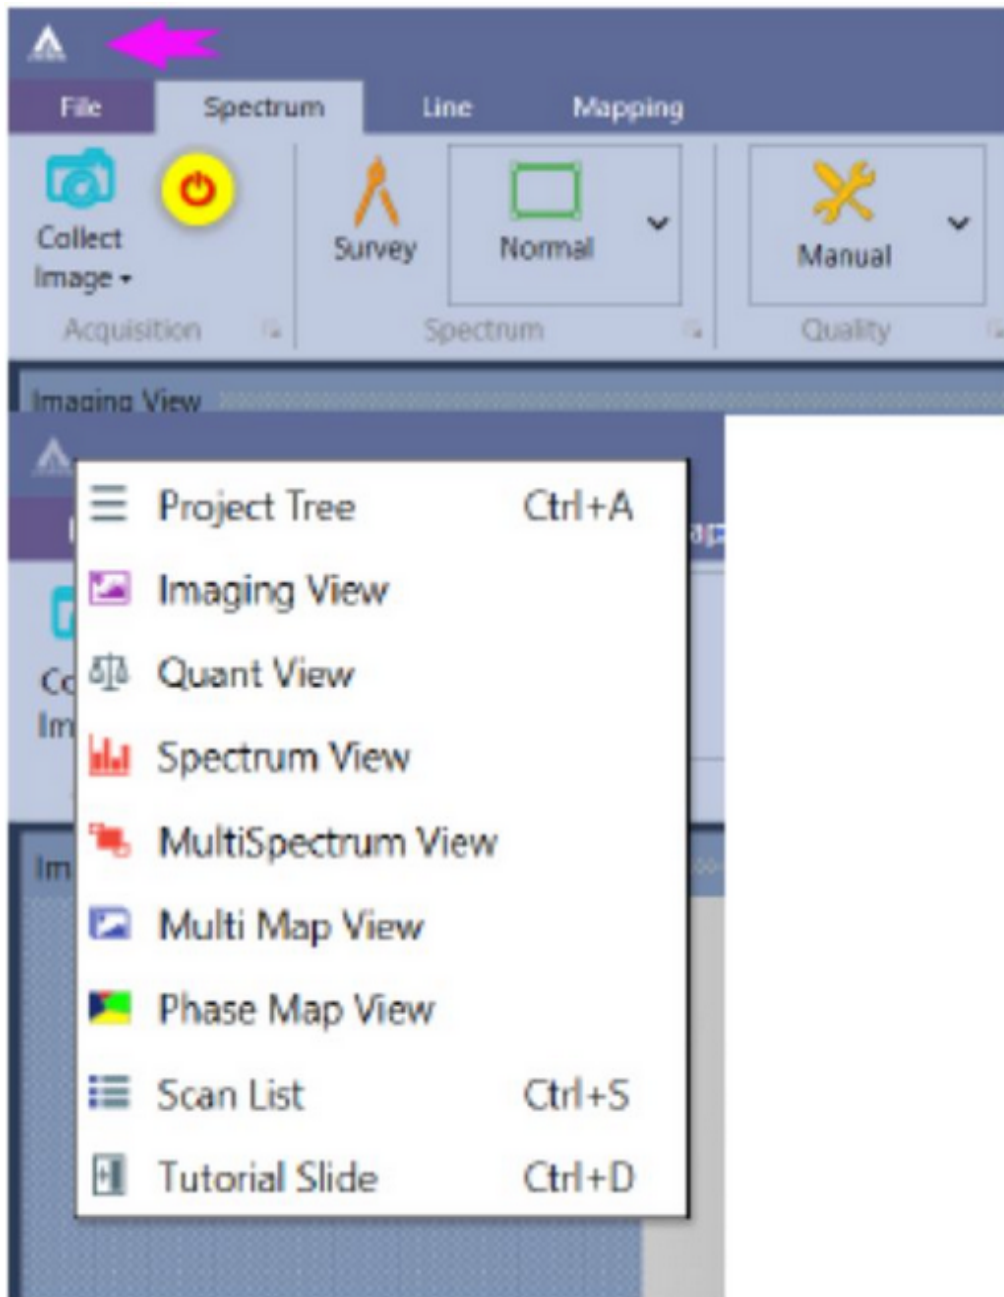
File
Spectrum
Line
Mapping

Collect Image ▾
Survey
Normal
Manual
Acquisition
Spectrum
Quality

Imaging View

Co
Im
Im

| | | |
|---|---|---|
| ☰ | Project Tree | Ctrl+A |
| | Imaging View | |
| | Quant View | |
| | Spectrum View | |
| | MultiSpectrum View | |
| | Multi Map View | |
| | Phase Map View | |
| | Scan List | Ctrl+S |
| | Tutorial Slide | Ctrl+D |